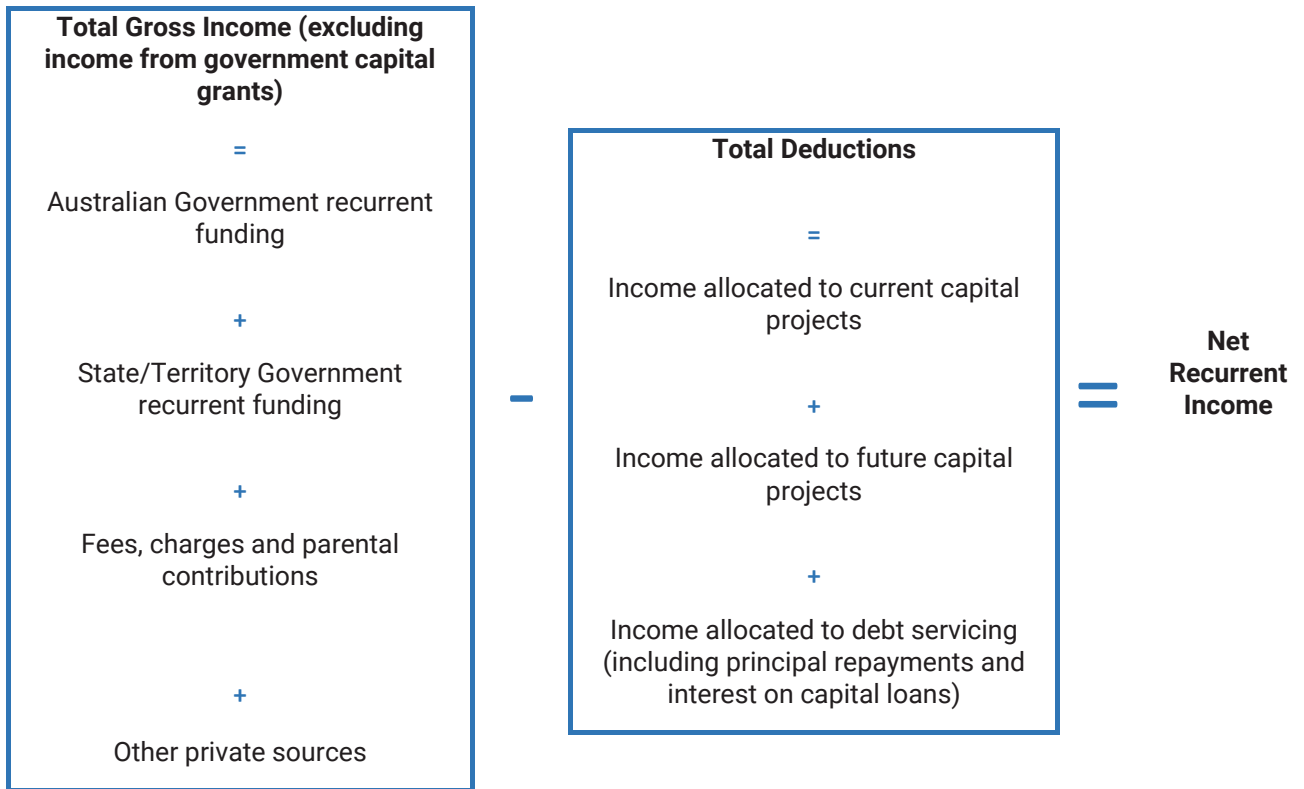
Total Gross Income (excluding income from government capital grants)

=

Australian Government recurrent funding

+

State/Territory Government recurrent funding

+

Fees, charges and parental contributions

+

Other private sources

-

Total Deductions

=

Income allocated to current capital projects

+

Income allocated to future capital projects

+

Income allocated to debt servicing (including principal repayments and interest on capital loans)

=

Net Recurrent Income